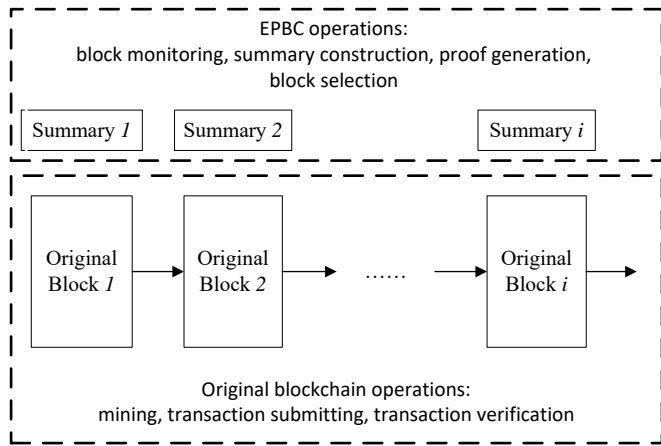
EPBC operations:
block monitoring, summary construction, proof generation, block selection

Summary *1*

Summary *2*

Summary *i*

Original Block *1*

Original Block *2*

……

Original Block *i*

Original blockchain operations:
mining, transaction submitting, transaction verification